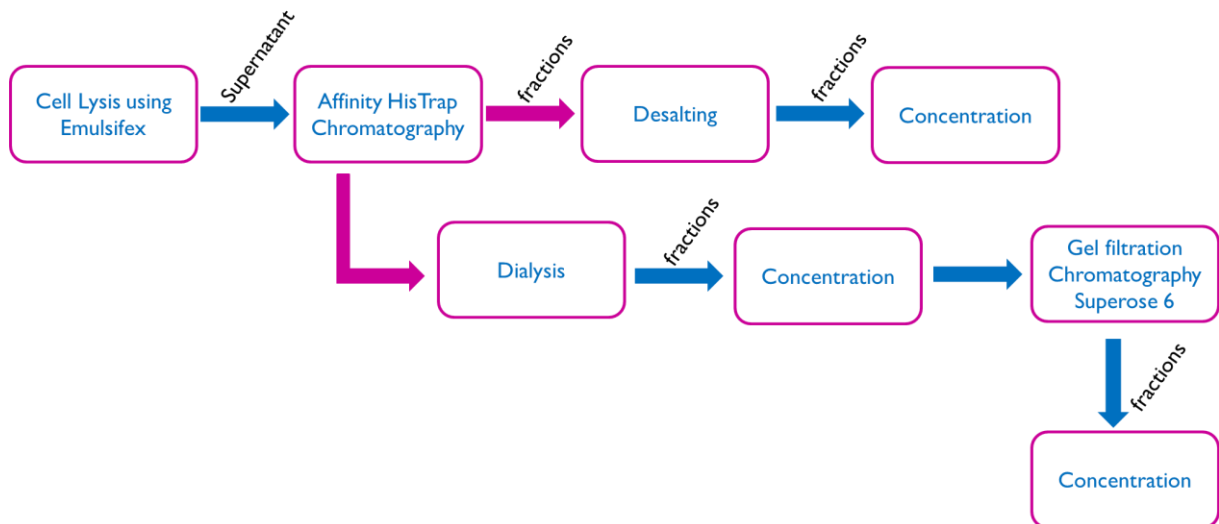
Cell Lysis using Emulsifex

Supernatant

Affinity HisTrap Chromatography

fractions

Desalting

fractions

Concentration

Dialysis

fractions

Concentration

Gel filtration Chromatography Superose 6

fractions

Concentration